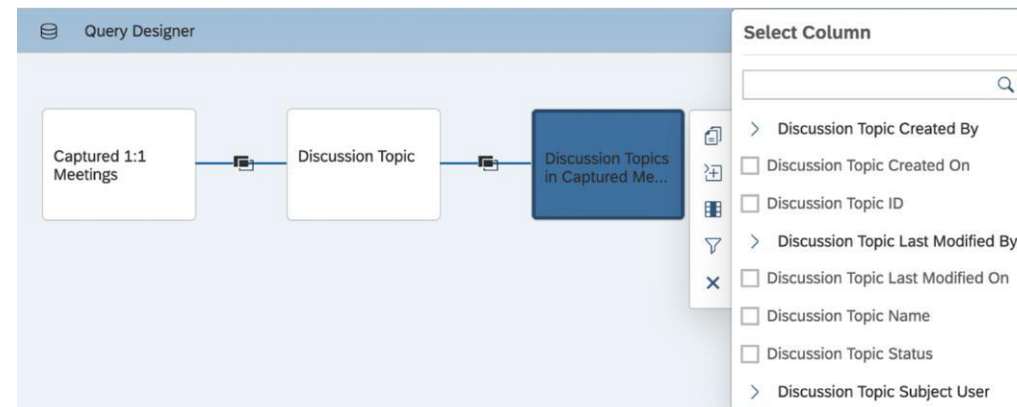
Query Designer

Captured 1:1 Meetings

Discussion Topic

Discussion Topics in Captured Me...

Select Column

Discussion Topic Created By

Discussion Topic Created On

Discussion Topic ID

Discussion Topic Last Modified By

Discussion Topic Last Modified On

Discussion Topic Name

Discussion Topic Status

Discussion Topic Subject User